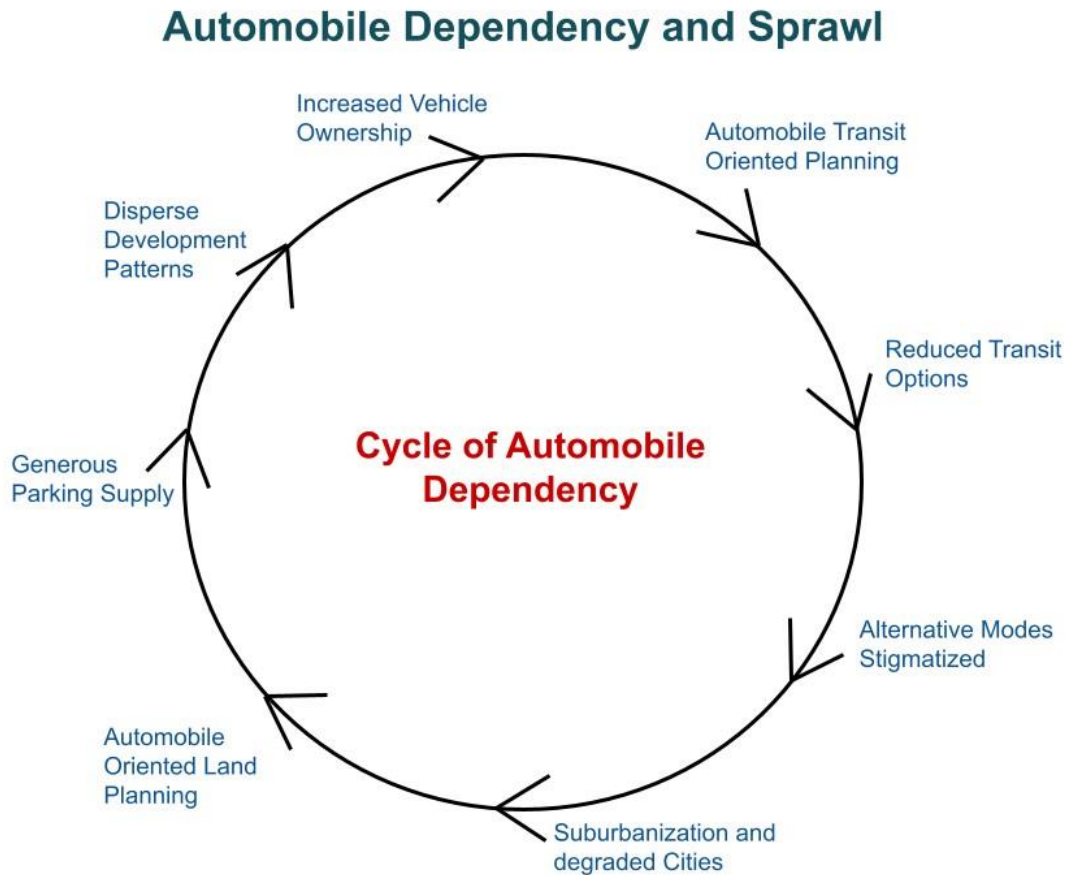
Automobile Dependency and Sprawl

Increased Vehicle Ownership

Automobile Transit Oriented Planning

Reduced Transit Options

Alternative Modes Stigmatized

Suburbanization and degraded Cities

Automobile Oriented Land Planning

Generous Parking Supply

Disperse Development Patterns

Cycle of Automobile Dependency